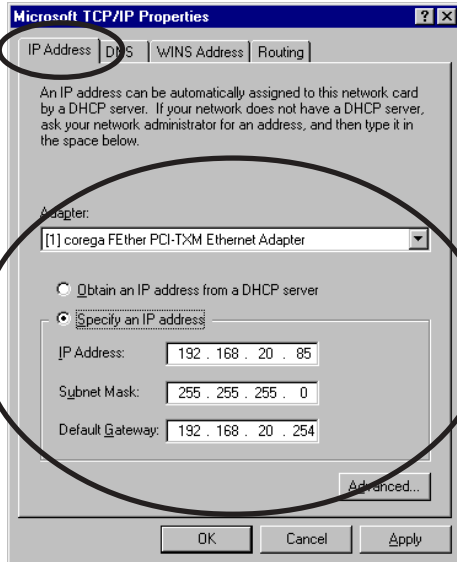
Microsoft TCP/IP Properties

? X

IP Address | DNS | WINS Address | Routing

An IP address can be automatically assigned to this network card by a DHCP server. If your network does not have a DHCP server, ask your network administrator for an address, and then type it in the space below.

Adapter:

[1] corega FEther PCI-TXM Ethernet Adapter

Obtain an IP address from a DHCP server

Specify an IP address

IP Address: 192 . 168 . 20 . 85

Subnet Mask: 255 . 255 . 255 . 0

Default Gateway: 192 . 168 . 20 . 254

Advanced...

OK Cancel Apply